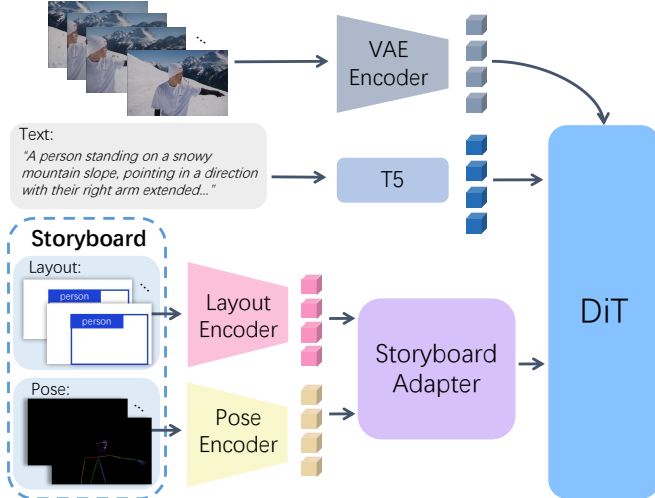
VAE Encoder

Text:
"A person standing on a snowy mountain slope, pointing in a direction with their right arm extended..."

T5

Storyboard

Layout:

person

person

Layout Encoder

Pose:

Pose Encoder

Storyboard Adapter

DiT